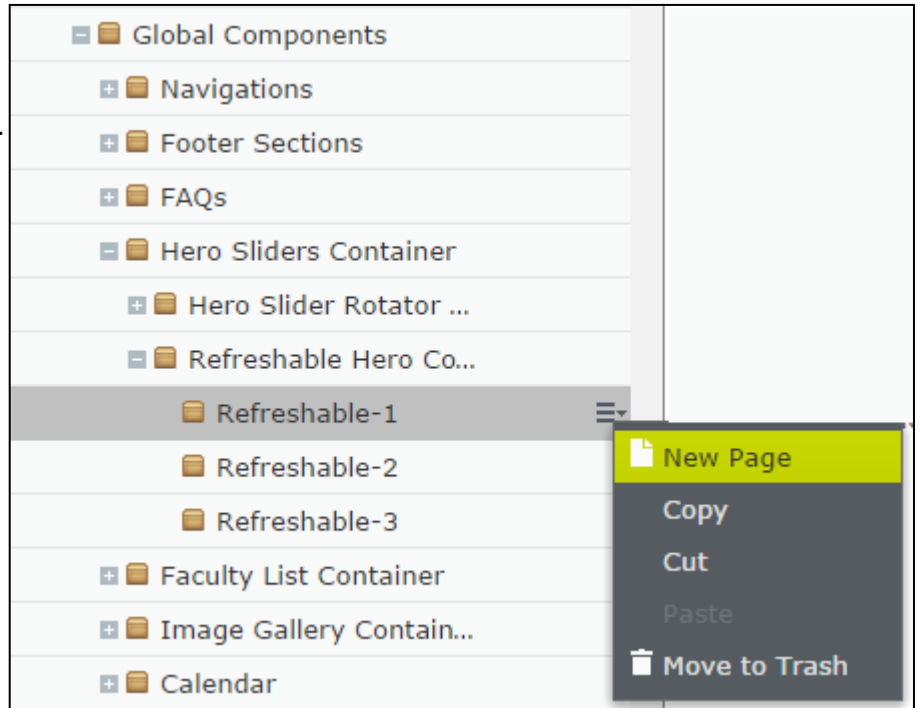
Global Components
Navigations
Footer Sections
FAQs
Hero Sliders Container
Hero Slider Rotator ...
Refreshable Hero Co...
Refreshable-1
Refreshable-2
Refreshable-3
Faculty List Container
Image Gallery Contain...
Calendar

New Page
Copy
Cut
Paste
Move to Trash